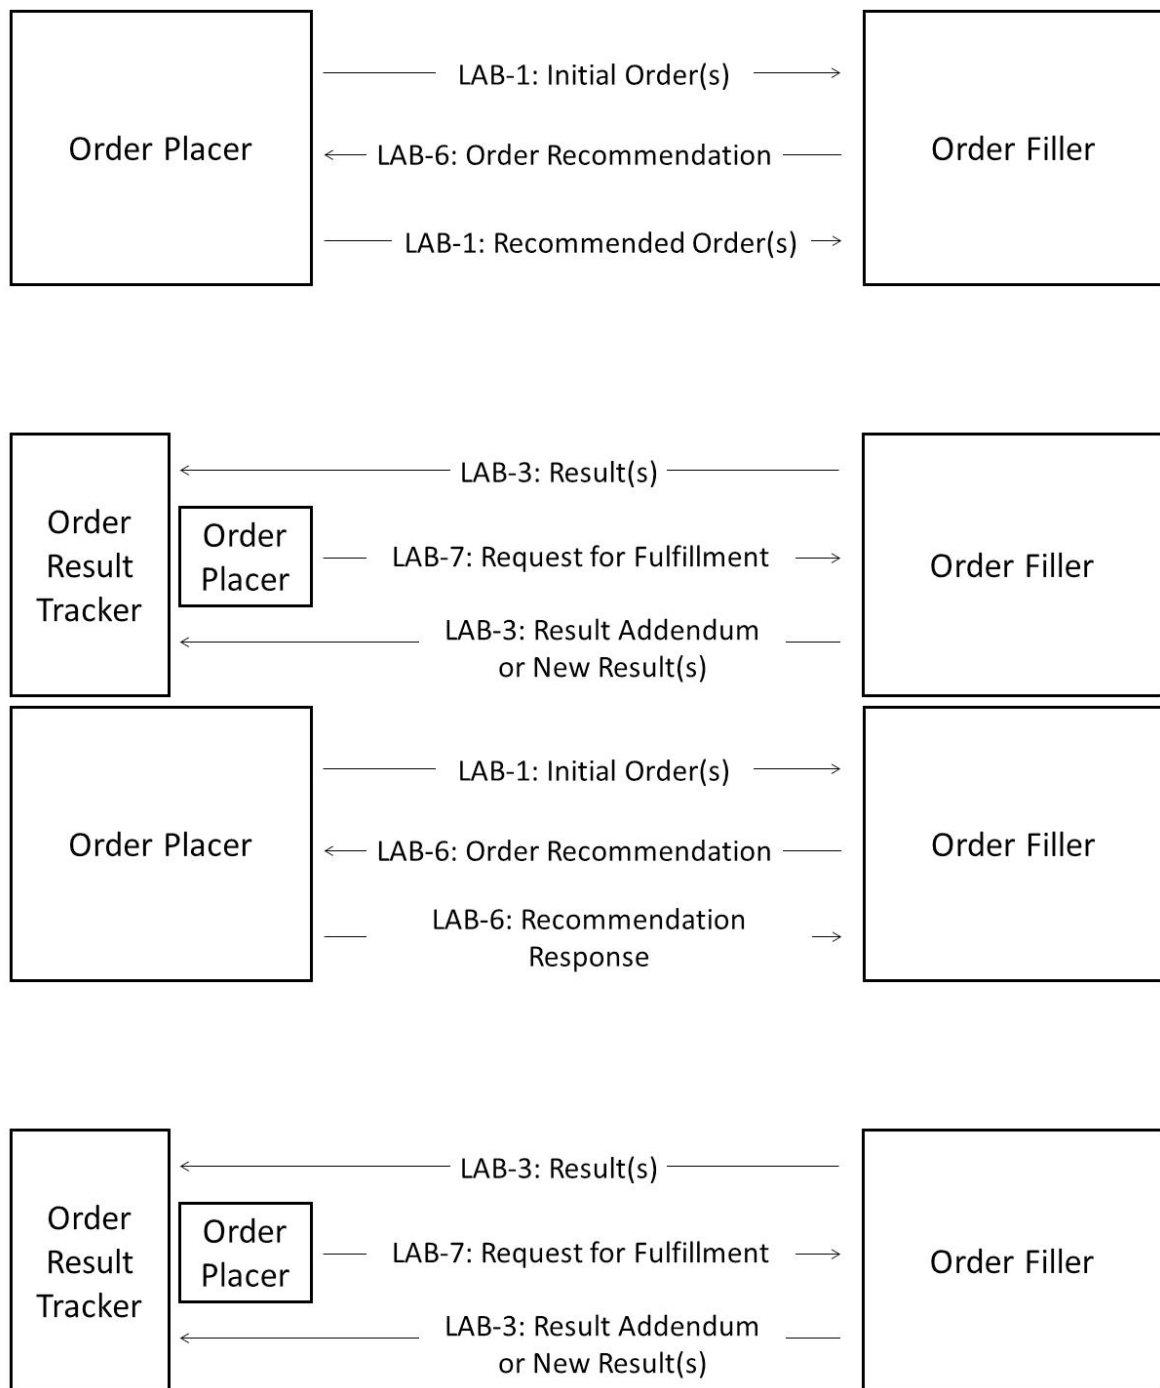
Order Placer

LAB-1: Initial Order(s)

LAB-6: Order Recommendation

LAB-1: Recommended Order(s)

Order Filler

Order Result Tracker

Order Placer

LAB-3: Result(s)

LAB-7: Request for Fulfillment

LAB-3: Result Addendum or New Result(s)

Order Filler

Order Placer

LAB-1: Initial Order(s)

LAB-6: Order Recommendation

LAB-6: Recommendation Response

Order Filler

Order Result Tracker

Order Placer

LAB-3: Result(s)

LAB-7: Request for Fulfillment

LAB-3: Result Addendum or New Result(s)

Order Filler